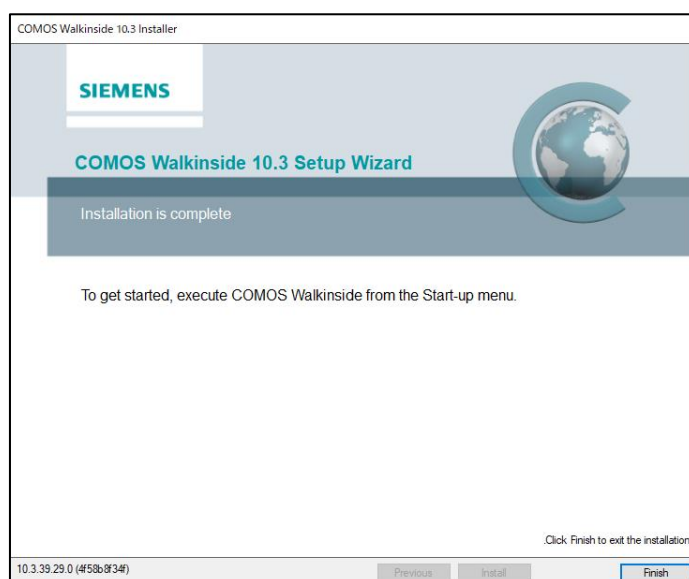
COMOS Walkinside 10.3 Installer

SIEMENS

COMOS Walkinside 10.3 Setup Wizard

Installation is complete

To get started, execute COMOS Walkinside from the Start-up menu.

.Click Finish to exit the installation

10.3.39.29.0 (4f58b8f34f)

Previous Install Finish